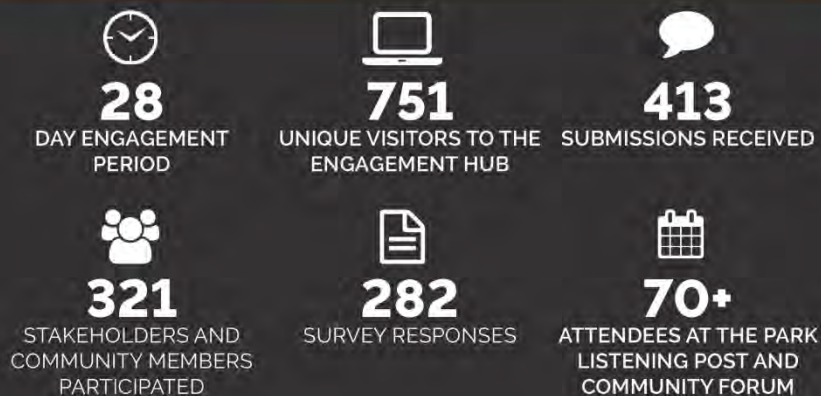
28
DAY ENGAGEMENT PERIOD

751
UNIQUE VISITORS TO THE ENGAGEMENT HUB

413
SUBMISSIONS RECEIVED

321
STAKEHOLDERS AND COMMUNITY MEMBERS PARTICIPATED

282
SURVEY RESPONSES

70+
ATTENDEES AT THE PARK LISTENING POST AND COMMUNITY FORUM